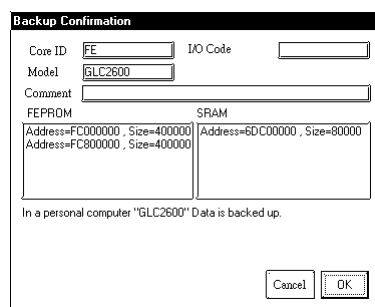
Backup Confirmation

Core ID FE

I/O Code

Model GLC2600

Comment

FEPROM

Address=FC000000 , Size=400000
Address=FC800000 , Size=400000

SRAM

Address=6DC00000 , Size=80000

In a personal computer "GLC2600" Data is backed up.

Cancel

OK